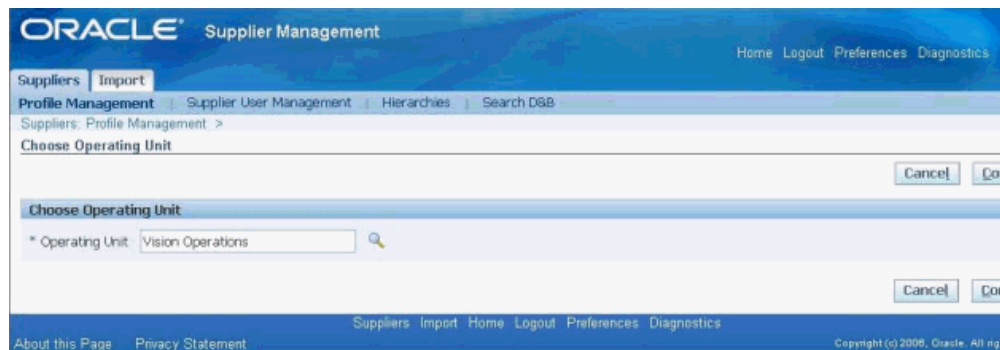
ORACLE® Supplier Management

Home Logout Preferences Diagnostics

Suppliers Import

Profile Management | Supplier User Management | Hierarchies | Search D&B

Suppliers: Profile Management >

Choose Operating Unit

Cancel Co

Choose Operating Unit

* Operating Unit Vision Operations

Cancel Co

Suppliers Import Home Logout Preferences Diagnostics

About this Page Privacy Statement

Copyright (c) 2006, Oracle. All rig